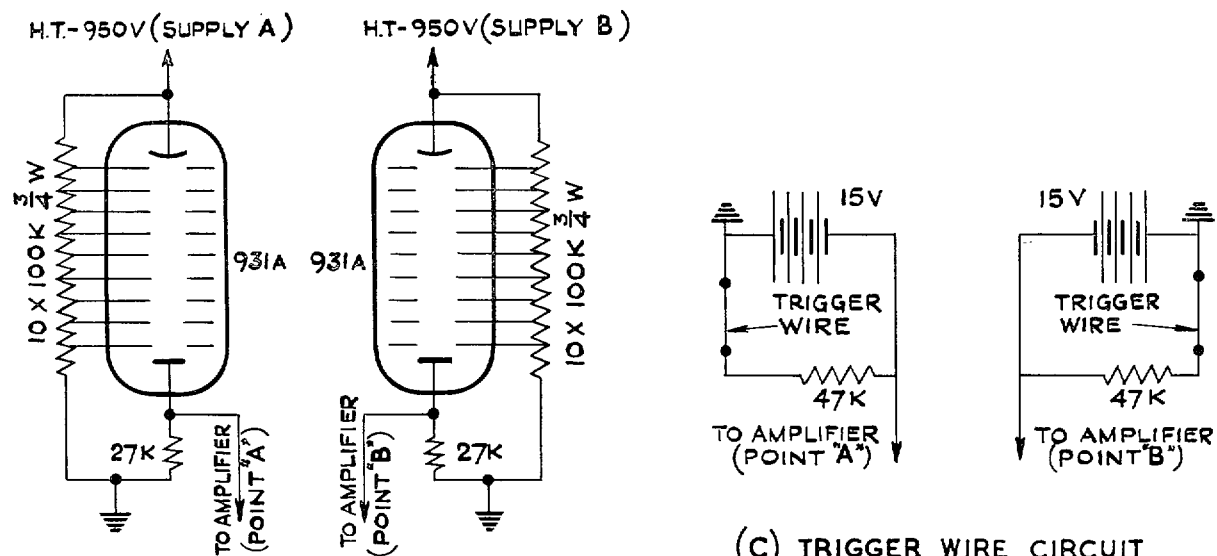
H.T.-950V (SUPPLY A)

H.T.-950V (SUPPLY B)

$10 \times 100K \frac{3}{4}W$

931A

931A

$10 \times 100K \frac{3}{4}W$

27K

TO AMPLIFIER (POINT "A")

TO AMPLIFIER (POINT "B")

27K

15V

TRIGGER WIRE

47K

TO AMPLIFIER (POINT "A")

15V

TRIGGER WIRE

47K

TO AMPLIFIER (POINT "B")

(C) TRIGGER WIRE CIRCUIT